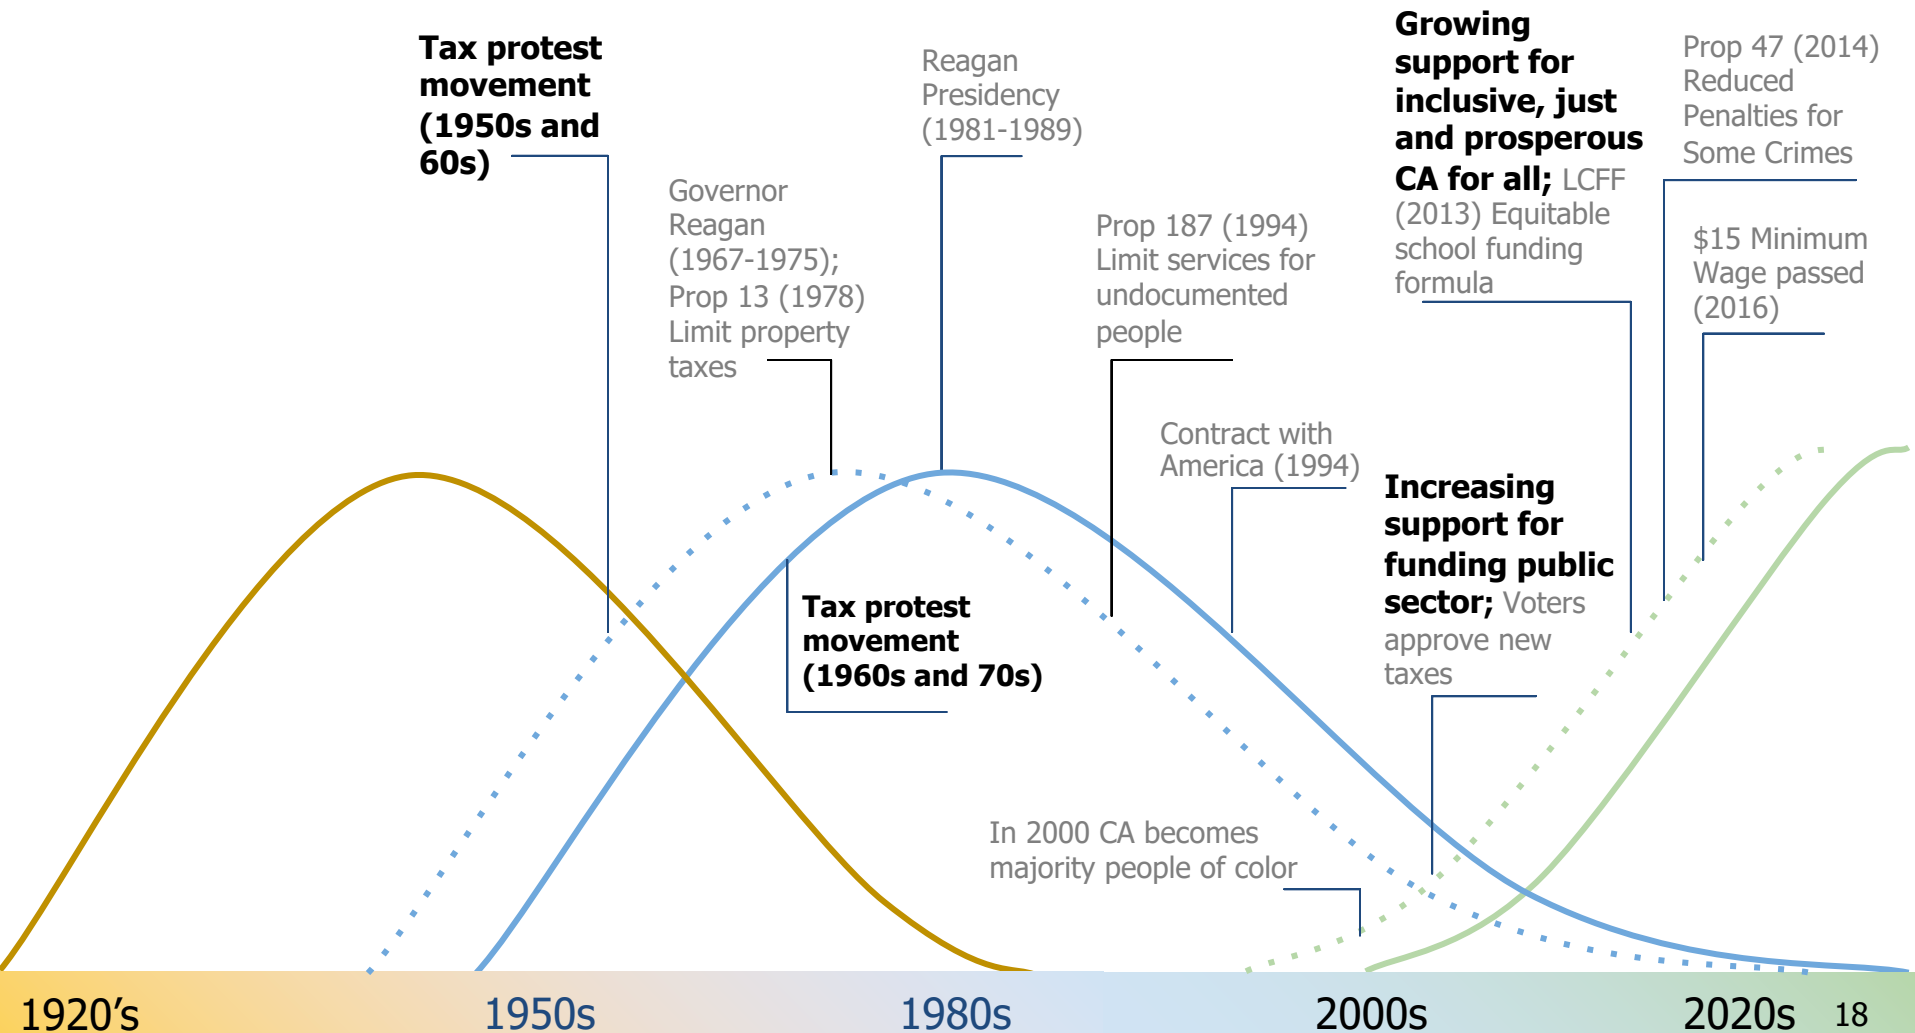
Tax protest movement (1950s and 60s)

Governor Reagan (1967-1975); Prop 13 (1978) Limit property taxes

Reagan Presidency (1981-1989)

Tax protest movement (1960s and 70s)

Prop 187 (1994) Limit services for undocumented people

Contract with America (1994)

In 2000 CA becomes majority people of color

Growing support for inclusive, just and prosperous CA for all; LCFF (2013) Equitable school funding formula

Increasing support for funding public sector; Voters approve new taxes

Prop 47 (2014) Reduced Penalties for Some Crimes

$15 Minimum Wage passed (2016)

1920's 1950s 1980s 2000s 2020s 18